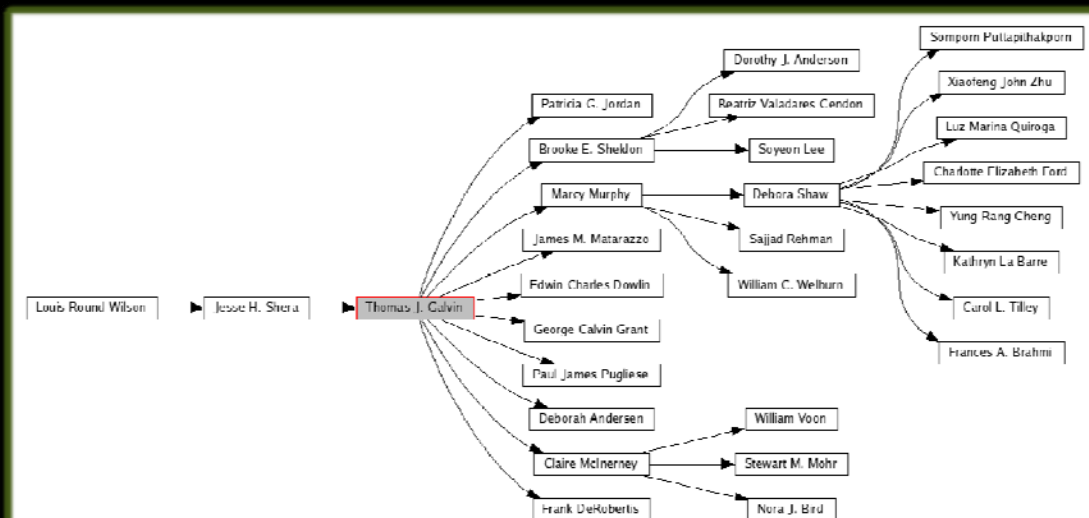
Louis Round Wilson

Jesse H. Shera

Thomas J. Galvin

Patricia G. Jordan

Brooke E. Sheldon

Marcy Murphy

James M. Matarazzo

Edwin Charles Dowlin

George Calvin Grant

Paul James Pugliese

Deborah Andersen

Claire McInerney

Frank DeRobertis

Dorothy J. Anderson

Beatriz Valadares Cendon

Soyeon Lee

Debora Shaw

Sajjad Rehman

William C. Welburn

William Voon

Stewart M. Mohr

Nora J. Bird

Somporn Puttapithakporn

Xiaofeng John Zhu

Luz Marina Quiroga

Charlotte Elizabeth Ford

Yung Rang Cheng

Kathryn La Barre

Carol L. Tilley

Frances A. Brahmi